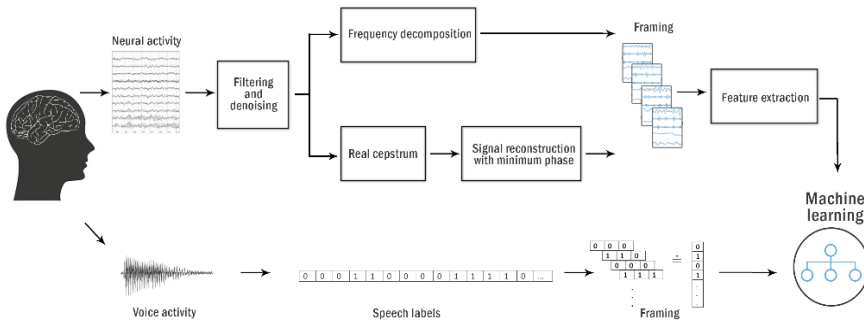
Neural activity

Filtering and denoising

Frequency decomposition

Framing

Real cepstrum

Signal reconstruction with minimum phase

Feature extraction

Machine learning

Voice activity

0 0 0 1 1 0 0 0 0 1 1 1 1 0 ...

Speech labels

0 0 0
1 1 0
0 0 0
1 1 1

0
1
0
1

Framing